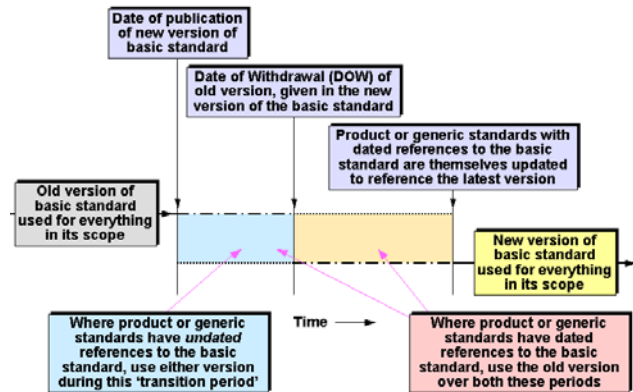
Date of publication of new version of basic standard

Date of Withdrawal (DOW) of old version, given in the new version of the basic standard

Product or generic standards with dated references to the basic standard are themselves updated to reference the latest version

Old version of basic standard used for everything in its scope

New version of basic standard used for everything in its scope

Time

Where product or generic standards have undated references to the basic standard, use either version during this 'transition period'

Where product or generic standards have dated references to the basic standard, use the old version over both these periods